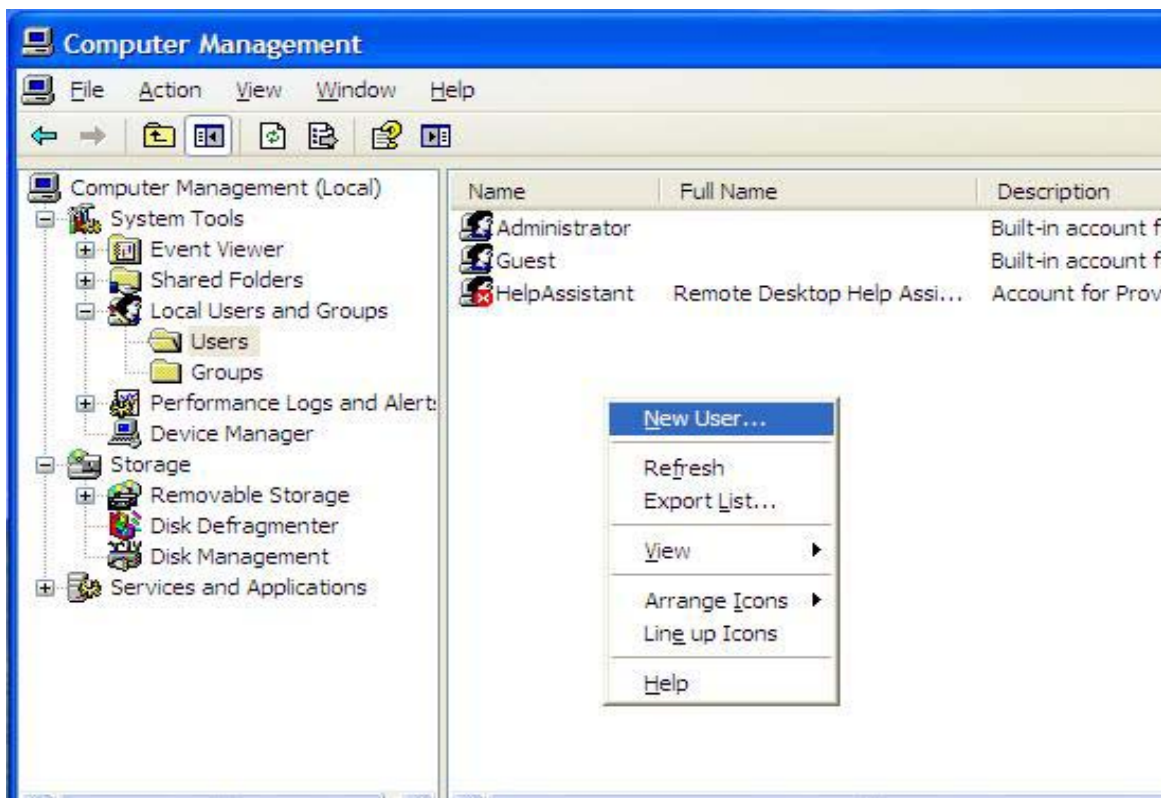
Computer Management

File Action View Window Help

Computer Management (Local)
System Tools
Event Viewer
Shared Folders
Local Users and Groups
Users
Groups
Performance Logs and Alert
Device Manager
Storage
Removable Storage
Disk Defragmenter
Disk Management
Services and Applications

| Name | Full Name | Description |
|---|---|---|
| Administrator | | Built-in account f |
| Guest | | Built-in account f |
| HelpAssistant | Remote Desktop Help Assi... | Account for Prov |

New User...
Refresh
Export List...
View
Arrange Icons
Line up Icons
Help